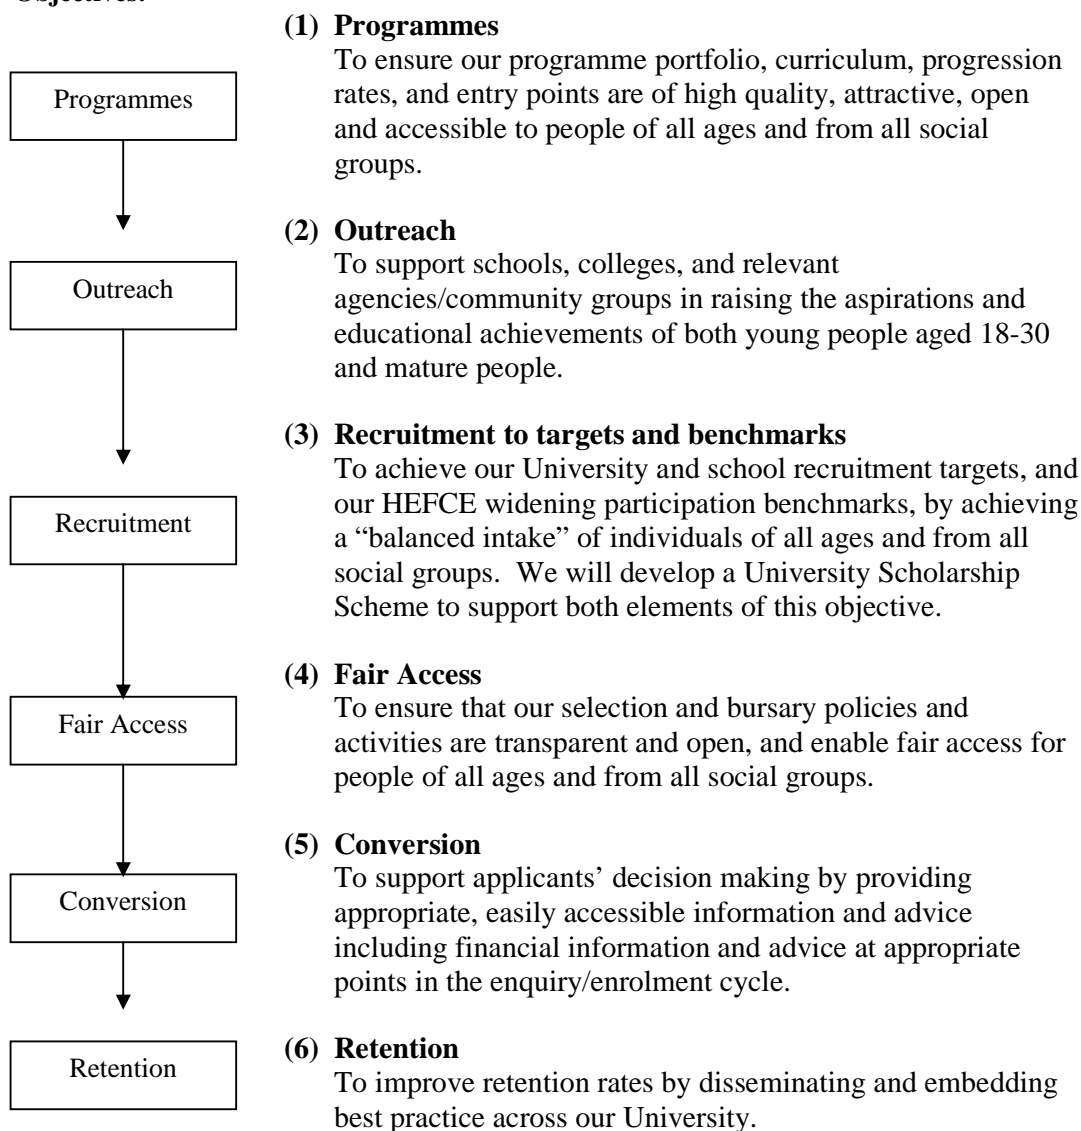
Objectives:

Programmes

Outreach

Recruitment

Fair Access

Conversion

Retention

**(1) Programmes**
To ensure our programme portfolio, curriculum, progression rates, and entry points are of high quality, attractive, open and accessible to people of all ages and from all social groups.

**(2) Outreach**
To support schools, colleges, and relevant agencies/community groups in raising the aspirations and educational achievements of both young people aged 18-30 and mature people.

**(3) Recruitment to targets and benchmarks**
To achieve our University and school recruitment targets, and our HEFCE widening participation benchmarks, by achieving a "balanced intake" of individuals of all ages and from all social groups. We will develop a University Scholarship Scheme to support both elements of this objective.

**(4) Fair Access**
To ensure that our selection and bursary policies and activities are transparent and open, and enable fair access for people of all ages and from all social groups.

**(5) Conversion**
To support applicants' decision making by providing appropriate, easily accessible information and advice including financial information and advice at appropriate points in the enquiry/enrolment cycle.

**(6) Retention**
To improve retention rates by disseminating and embedding best practice across our University.